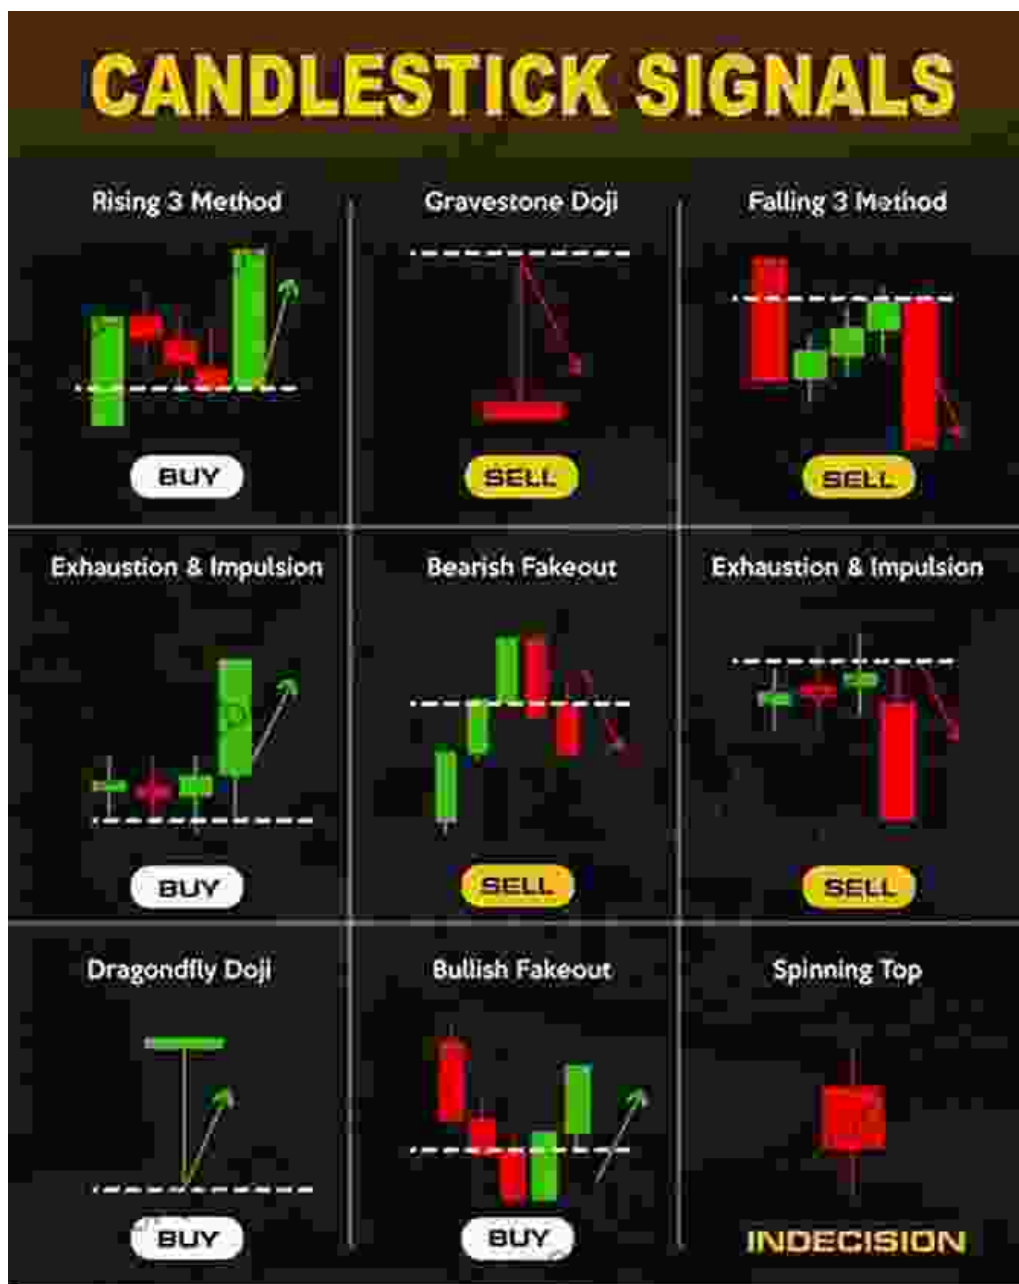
CANDLESTICK SIGNALS

Rising 3 Method

BUY

Gravestone Doji

SELL

Falling 3 Method

SELL

Exhaustion & Impulsion

BUY

Bearish Fakeout

SELL

Exhaustion & Impulsion

SELL

Dragondfly Doji

BUY

Bullish Fakeout

BUY

Spinning Top

INDECISION